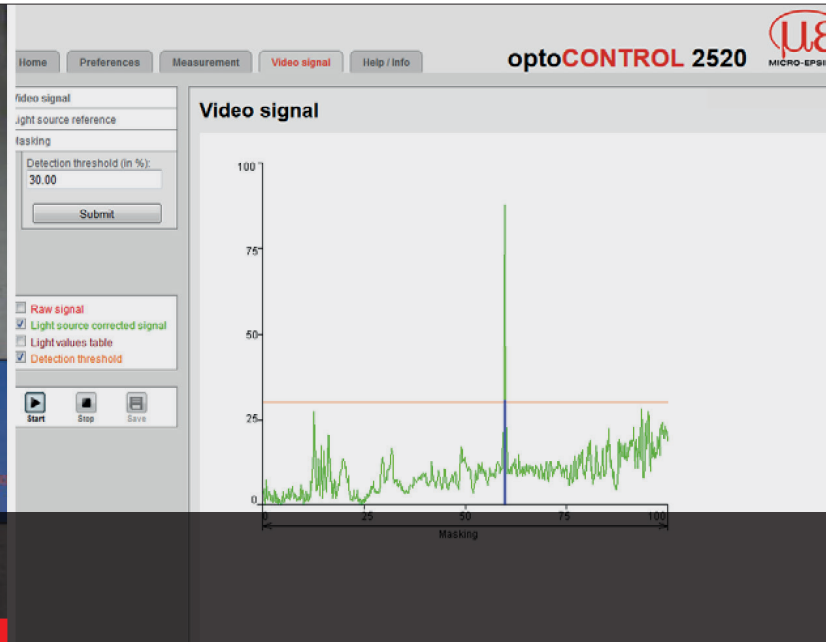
Home Preferences Measurement Video signal Help / Info

optoCONTROL 2520

MICRO-EPSI

Video signal

ight source reference

Masking

Detection threshold (in %):

30.00

Submit

Raw signal

Light source corrected signal

Light values table

Detection threshold

Start Stop Save

Video signal

100

75

50

25

0

0 25 50 75 100

Masking